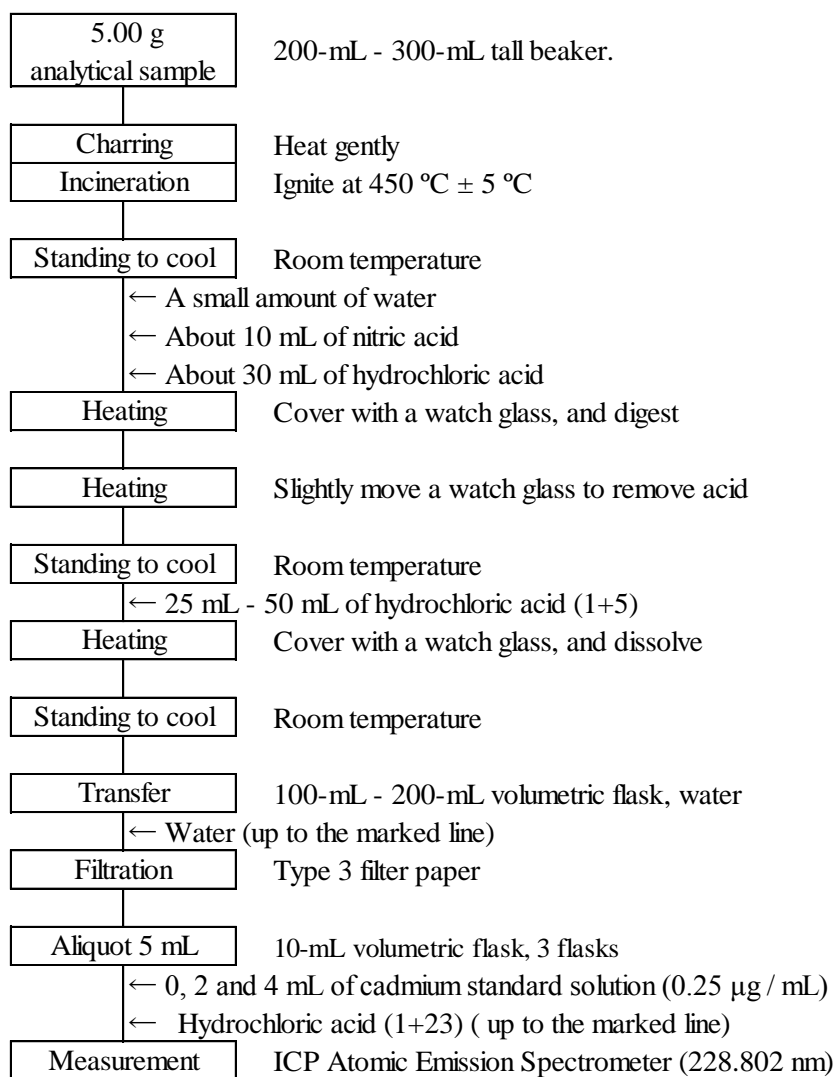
5.00 g analytical sample | 200-mL - 300-mL tall beaker.

Charring | Heat gently

Incineration | Ignite at 450 ºC ± 5 ºC

Standing to cool | Room temperature

← A small amount of water

← About 10 mL of nitric acid

← About 30 mL of hydrochloric acid

Heating | Cover with a watch glass, and digest

Heating | Slightly move a watch glass to remove acid

Standing to cool | Room temperature

← 25 mL - 50 mL of hydrochloric acid (1+5)

Heating | Cover with a watch glass, and dissolve

Standing to cool | Room temperature

Transfer | 100-mL - 200-mL volumetric flask, water

← Water (up to the marked line)

Filtration | Type 3 filter paper

Aliquot 5 mL | 10-mL volumetric flask, 3 flasks

← 0, 2 and 4 mL of cadmium standard solution (0.25 µg / mL)

← Hydrochloric acid (1+23) ( up to the marked line)

Measurement | ICP Atomic Emission Spectrometer (228.802 nm)